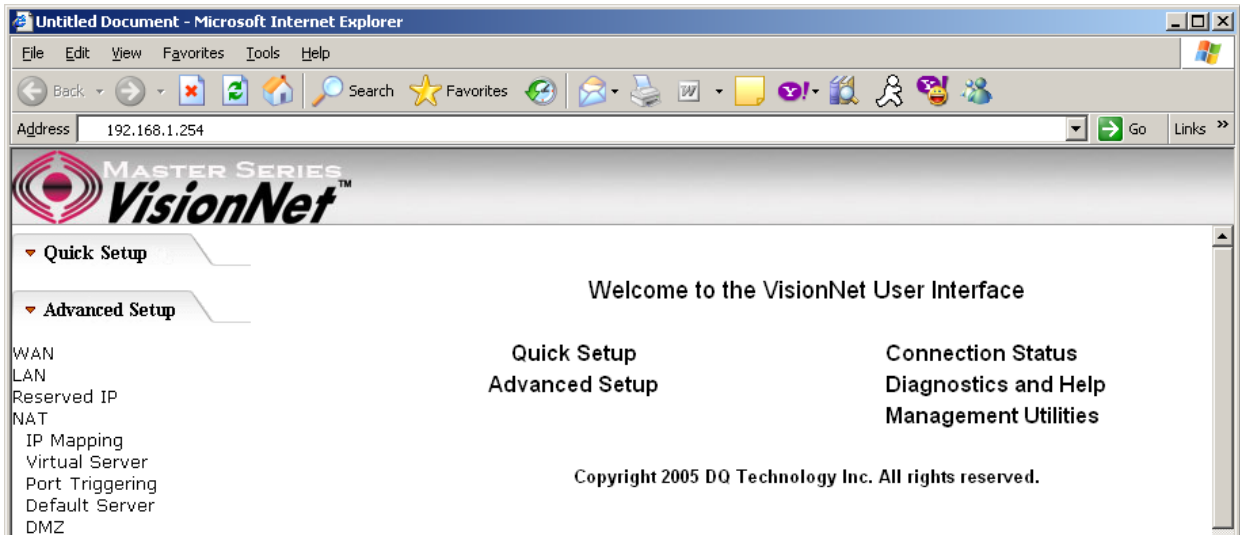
Untitled Document - Microsoft Internet Explorer

File Edit View Favorites Tools Help

Back Search Favorites

Address 192.168.1.254 Go Links

MASTER SERIES
VisionNet™

Quick Setup

Advanced Setup

WAN
LAN
Reserved IP
NAT
IP Mapping
Virtual Server
Port Triggering
Default Server
DMZ

Welcome to the VisionNet User Interface

Quick Setup
Advanced Setup

Connection Status
Diagnostics and Help
Management Utilities

Copyright 2005 DQ Technology Inc. All rights reserved.